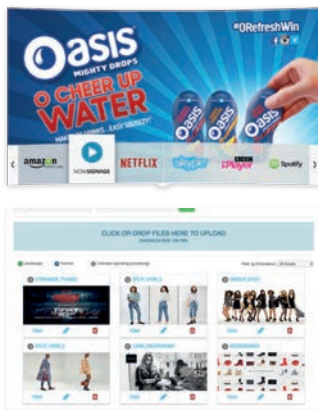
#ORefreshWin

Oasis MIGHTY DROPS

O CHEER UP WATER

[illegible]

Oasis

Oasis

amazon

NOWSIGNAGE

NETFLIX

skype

iPlayer

Spotify

CLICK OR DROP FILES HERE TO UPLOAD

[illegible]

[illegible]

STRANGER THINGS

SPICE GIRLS

GIRLS LOUD

SPICE GIRLS

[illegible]

ACCESSORIES